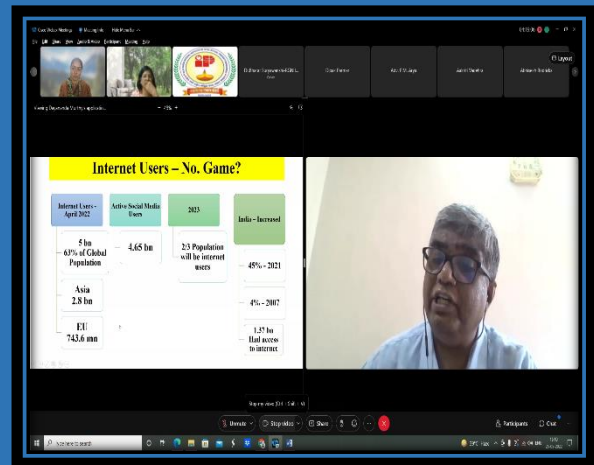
Internet Users – No. Game?

Internet Users - April 2022

5 bn
63% of Global Population

Asia
2.8 bn

EU
743.6 mn

Active Social Media Users

4.65 bn

2023

2/3 Population will be internet users

India – Increased

45% - 2021

4% - 2007

1.37 bn
Had access to internet

Layout

Unmute

Stop video

Share

Participants

Chat